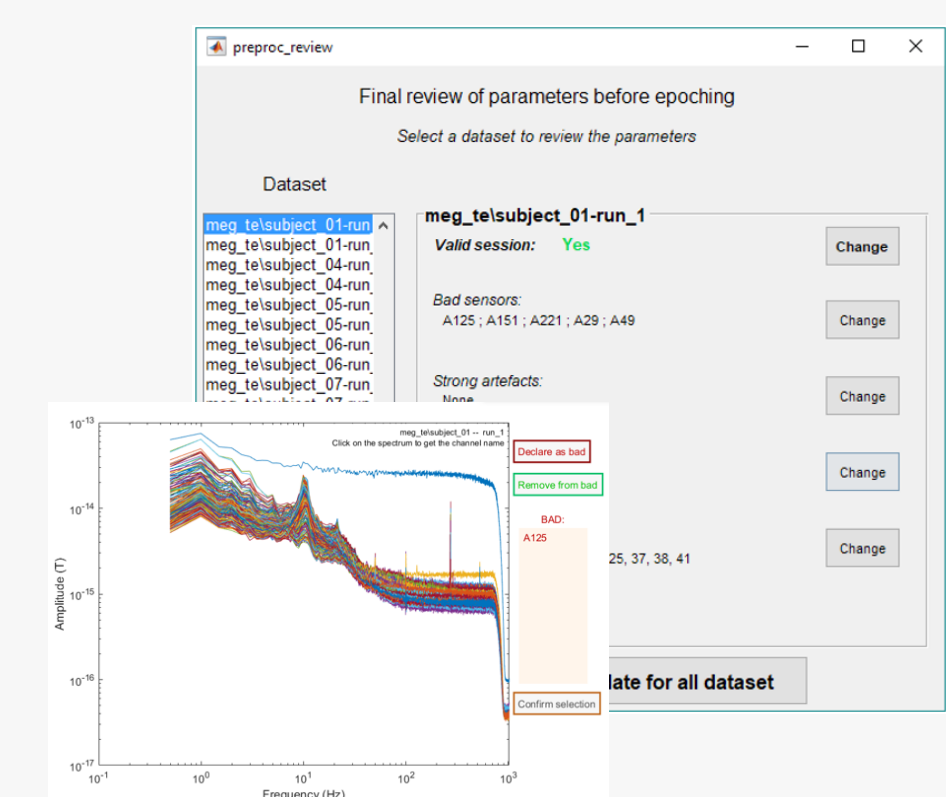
preproc_review

Final review of parameters before epoching

Select a dataset to review the parameters

Dataset

meg_te\subject_01-run
meg_te\subject_01-run
meg_te\subject_04-run
meg_te\subject_04-run
meg_te\subject_05-run
meg_te\subject_05-run
meg_te\subject_06-run
meg_te\subject_06-run
meg_te\subject_07-run
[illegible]

meg_te\subject_01-run_1

Valid session: Yes

Change

Bad sensors:
A125 ; A151 ; A221 ; A29 ; A49

Change

Strong artefacts:
None

Change

Change

25, 37, 38, 41

Change

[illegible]late for all dataset

meg_te\subject_01 -- run_1
Click on the spectrum to get the channel name

Declare as bad

Remove from bad

BAD:
A125

Confirm selection

$10^{-13}$
$10^{-14}$
$10^{-15}$
$10^{-16}$
$10^{-17}$

Amplitude (T)

$10^{-1}$ $10^{0}$ $10^{1}$ $10^{2}$ $10^{3}$

Frequency (Hz)